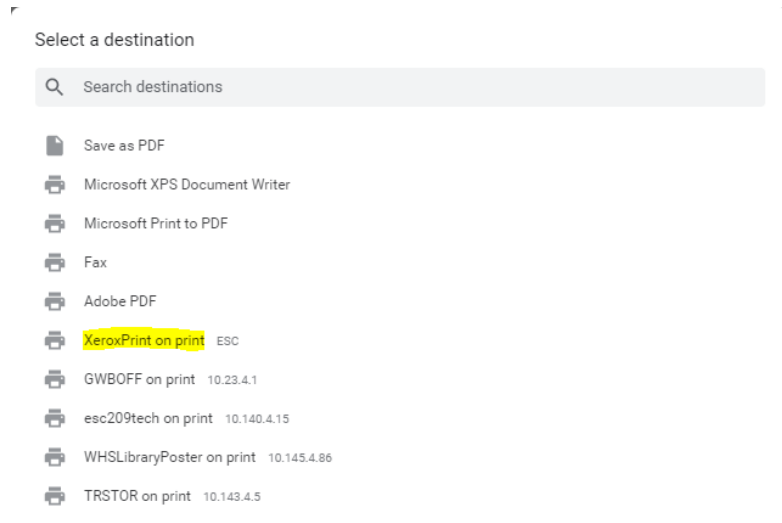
Select a destination

Search destinations

Save as PDF

Microsoft XPS Document Writer

Microsoft Print to PDF

Fax

Adobe PDF

XeroxPrint on print ESC

GWBOFF on print 10.23.4.1

esc209tech on print 10.140.4.15

WHSLibraryPoster on print 10.145.4.86

TRSTOR on print 10.143.4.5